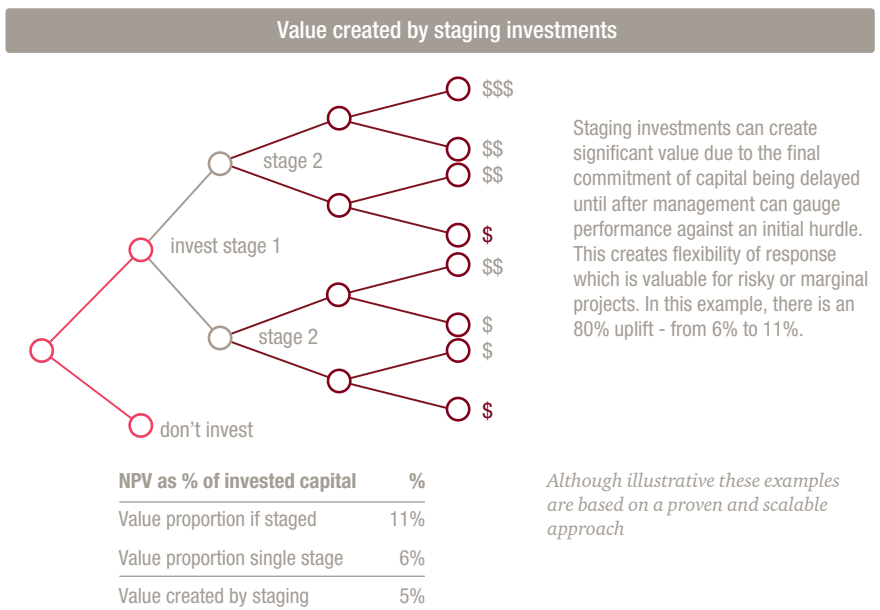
Value created by staging investments

$$$

$$

$$

stage 2

$

invest stage 1

$$

$

stage 2

$

$

don't invest

Staging investments can create significant value due to the final commitment of capital being delayed until after management can gauge performance against an initial hurdle. This creates flexibility of response which is valuable for risky or marginal projects. In this example, there is an 80% uplift - from 6% to 11%.

| NPV as % of invested capital | % |
|---|---|
| Value proportion if staged | 11% |
| Value proportion single stage | 6% |
| Value created by staging | 5% |

Although illustrative these examples are based on a proven and scalable approach